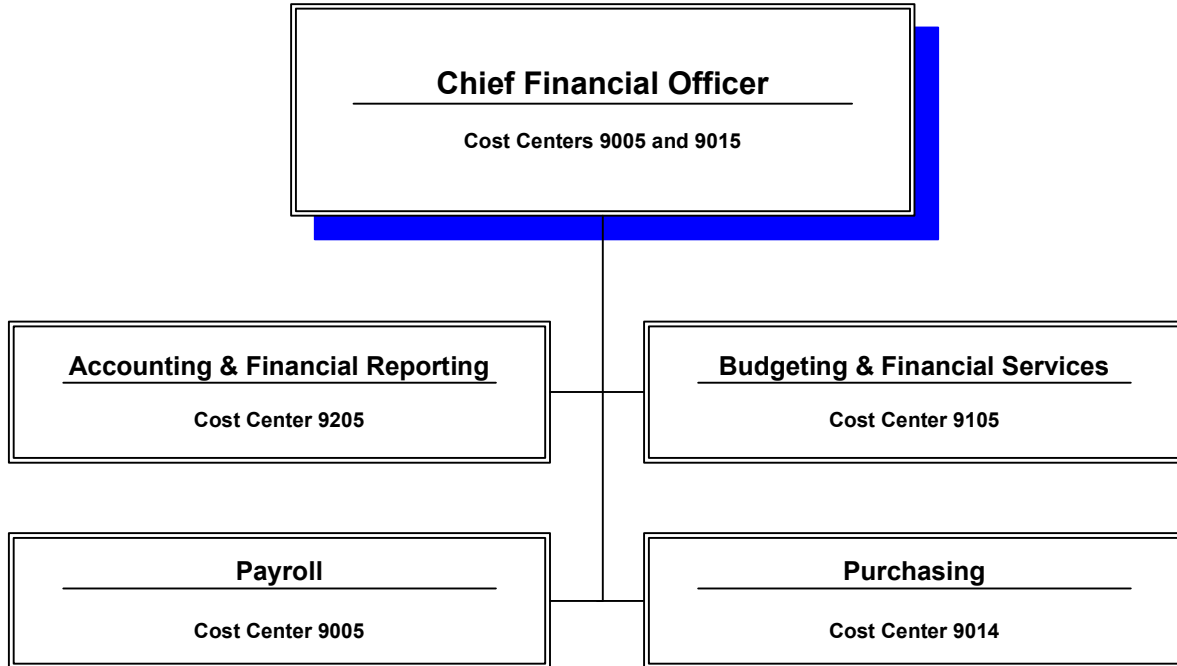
Chief Financial Officer

Cost Centers 9005 and 9015

Accounting & Financial Reporting

Cost Center 9205

Budgeting & Financial Services

Cost Center 9105

Payroll

Cost Center 9005

Purchasing

Cost Center 9014